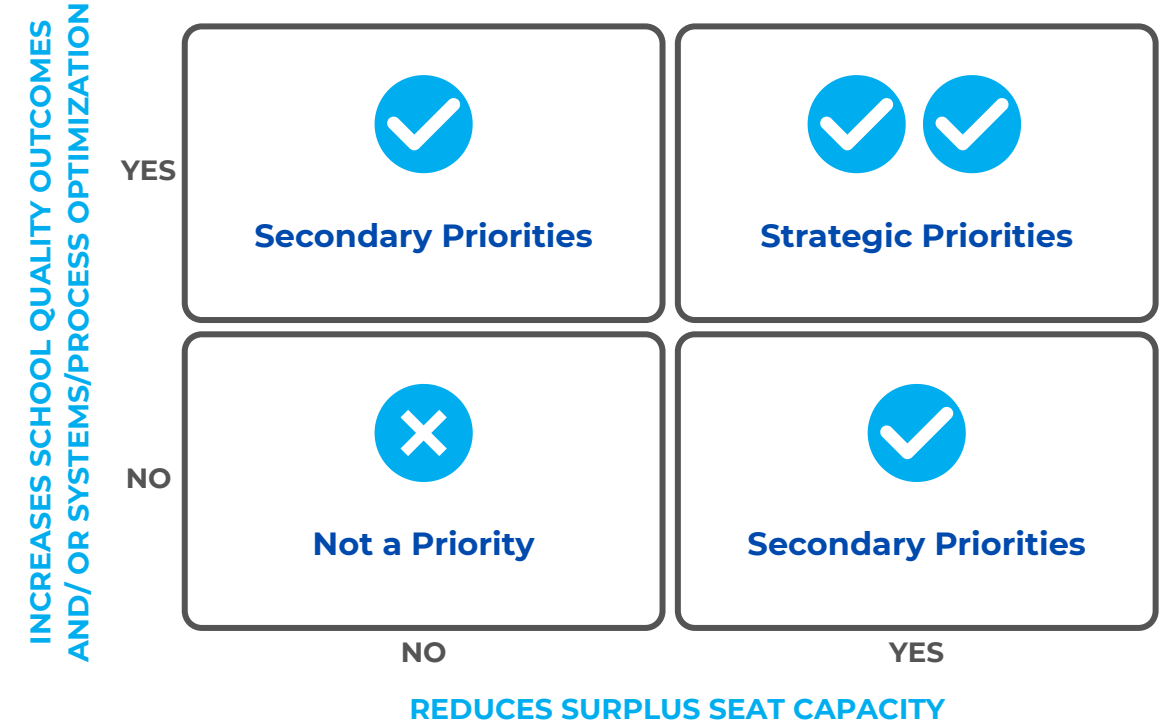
INCREASES SCHOOL QUALITY OUTCOMES AND/ OR SYSTEMS/PROCESS OPTIMIZATION

YES

Secondary Priorities

Strategic Priorities

NO

Not a Priority

Secondary Priorities

NO

YES

REDUCES SURPLUS SEAT CAPACITY